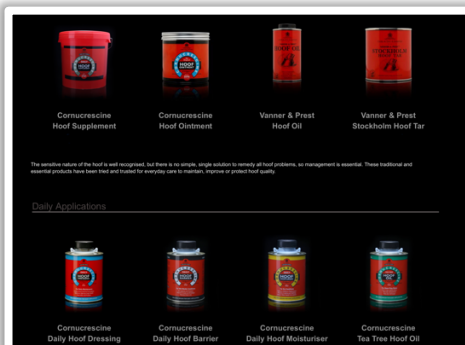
Cornucrescine
Hoof Supplement

Cornucrescine
Hoof Ointment

Vanner & Prest
Hoof Oil

Vanner & Prest
Stockholm Hoof Tar

The sensitive nature of the hoof is well recognised, but there is no simple, single solution to remedy all hoof problems, so management is essential. These traditional and essential products have been tried and trusted for everyday care to maintain, improve or protect hoof quality.

Daily Applications

Cornucrescine
Daily Hoof Dressing

Cornucrescine
Daily Hoof Barrier

Cornucrescine
Daily Hoof Moisturiser

Cornucrescine
Tea Tree Hoof Oil